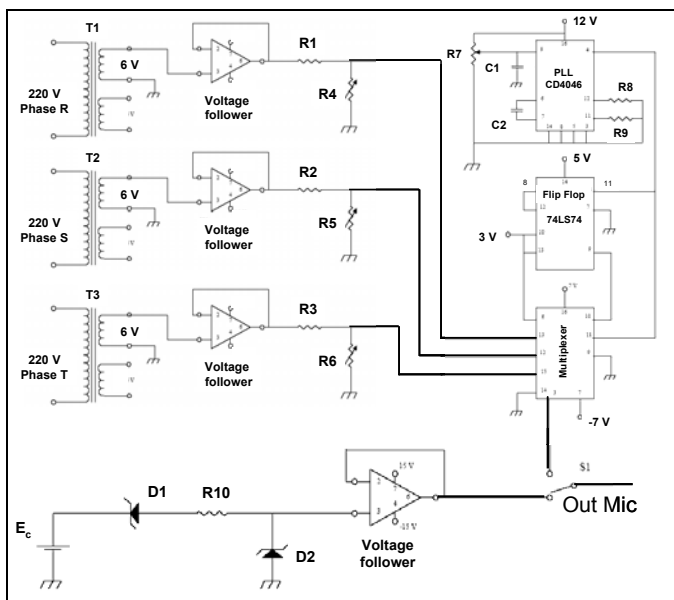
T1
6 V
220 V
Phase R
Voltage follower
R1
R4
R7
12 V
C1
PLL CD4046
C2
R8
R9
T2
6 V
220 V
Phase S
Voltage follower
R2
R5
5 V
Flip Flop
74LS74
8
11
3 V
T3
6 V
220 V
Phase T
Voltage follower
R3
R6
Multiplexer
-7 V
S1
15 V
D1
R10
Out Mic
$E_c$
D2
Voltage follower